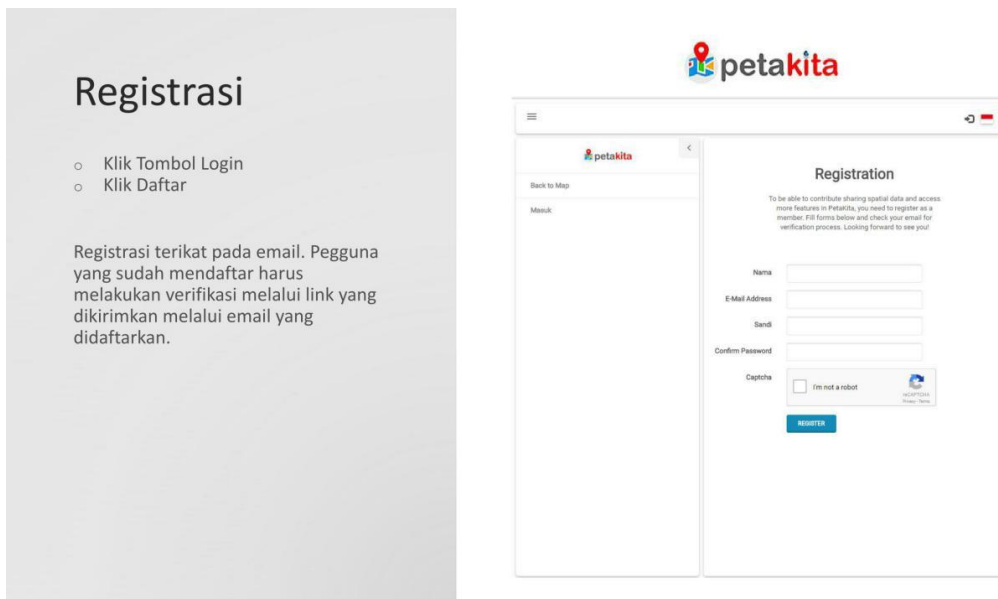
Registrasi

- Klik Tombol Login
- Klik Daftar

Registrasi terikat pada email. Pegguna yang sudah mendaftar harus melakukan verifikasi melalui link yang dikirimkan melalui email yang didaftarkan.

petakita

petakita

Back to Map

Masuk

Registration

To be able to contribute sharing spatial data and access more features in PetaKita, you need to register as a member. Fill forms below and check your email for verification process. Looking forward to see you!

Nama

E-Mail Address

Sandi

Confirm Password

Captcha

I'm not a robot

reCAPTCHA
Privacy - Terms

REGISTER